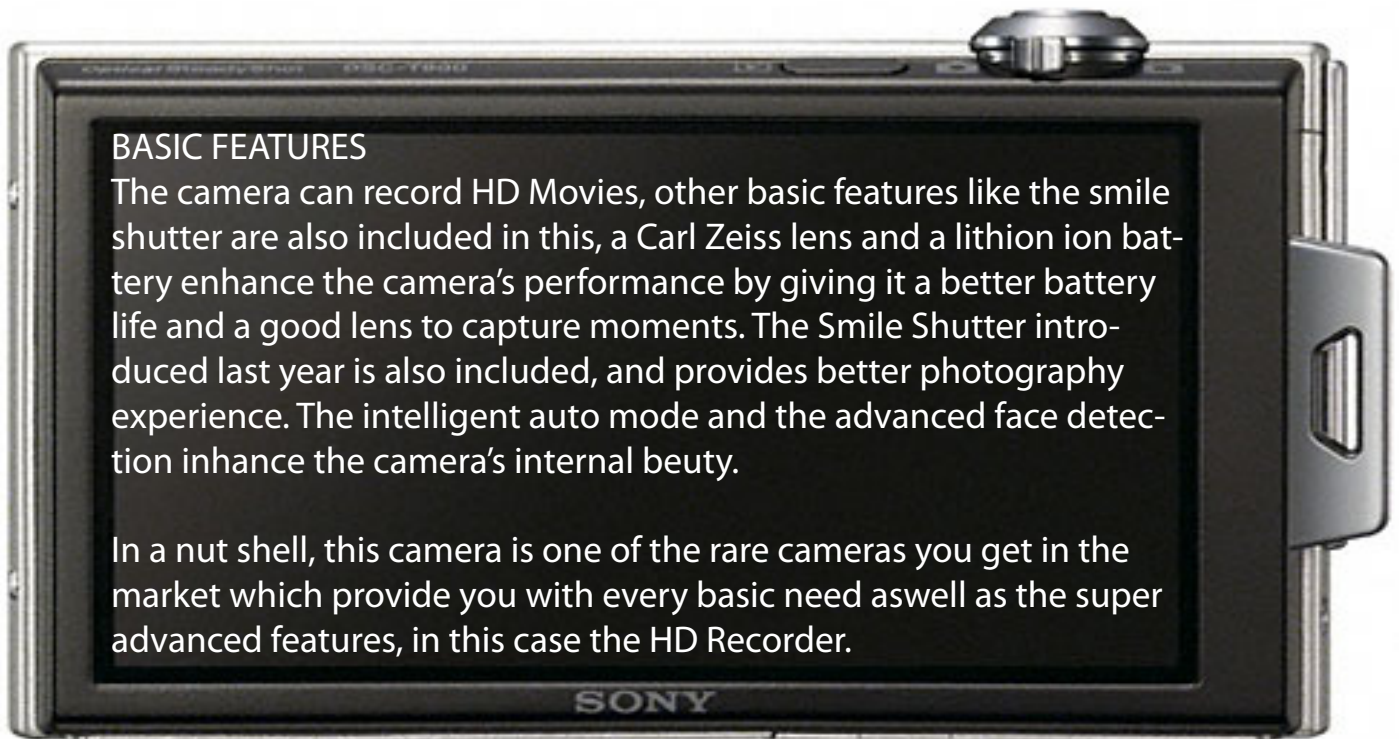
Optical SteadyShot DSC-T900

BASIC FEATURES
The camera can record HD Movies, other basic features like the smile shutter are also included in this, a Carl Zeiss lens and a lithion ion battery enhance the camera's performance by giving it a better battery life and a good lens to capture moments. The Smile Shutter introduced last year is also included, and provides better photography experience. The intelligent auto mode and the advanced face detection inhance the camera's internal beuty.

In a nut shell, this camera is one of the rare cameras you get in the market which provide you with every basic need aswell as the super advanced features, in this case the HD Recorder.

SONY